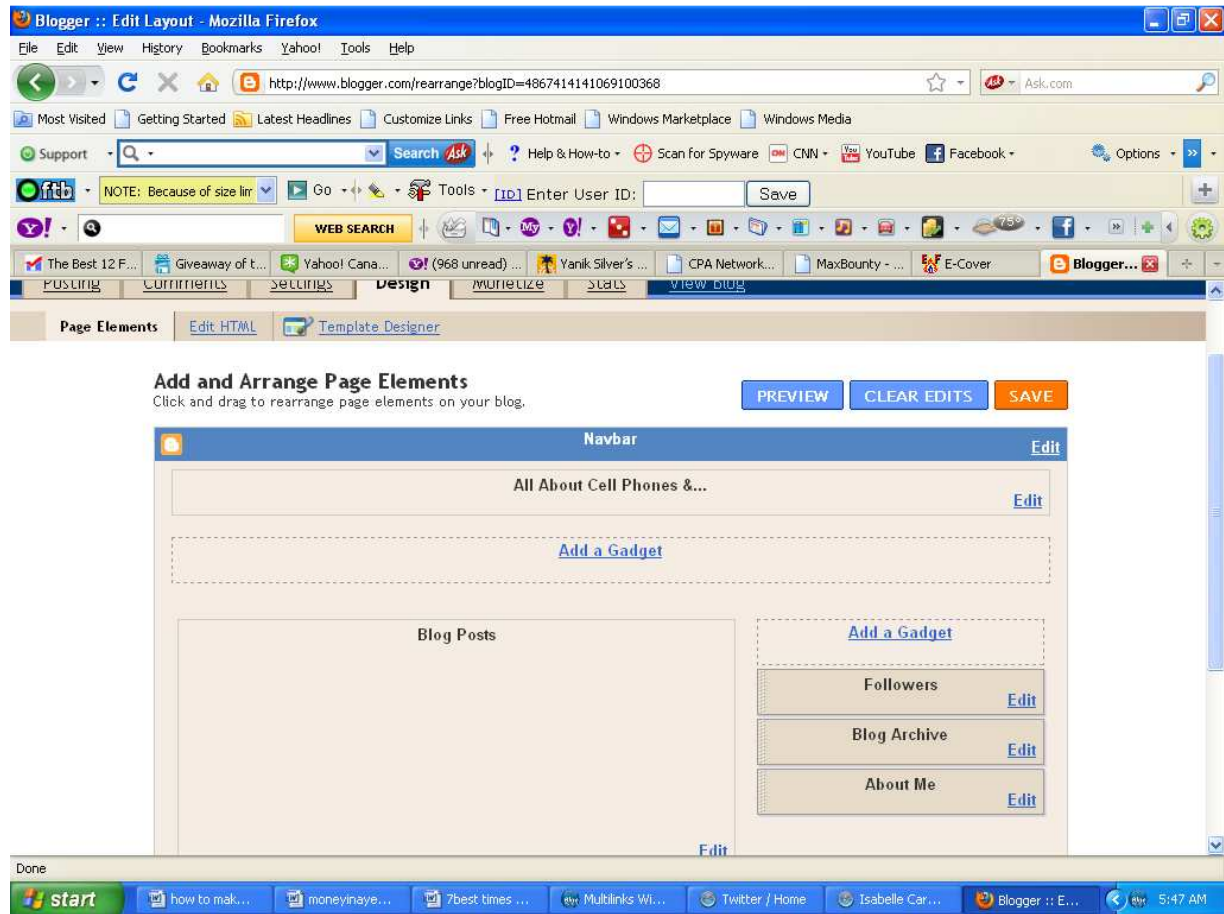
Blogger :: Edit Layout - Mozilla Firefox

File Edit View History Bookmarks Yahoo! Tools Help

http://www.blogger.com/rearrange?blogID=4867414141069100368

Ask.com

Most Visited Getting Started Latest Headlines Customize Links Free Hotmail Windows Marketplace Windows Media

Support Search Help & How-to Scan for Spyware CNN YouTube Facebook Options

ftb NOTE: Because of size lim Go Tools [ID] Enter User ID: Save

WEB SEARCH 75°

The Best 12 F... Giveaway of t... Yahoo! Cana... (968 unread) ... Yanik Silver's ... CPA Network... MaxBounty - ... E-Cover Blogger...

Posting Comments Settings Design Monetize Stats View blog

Page Elements Edit HTML Template Designer

Add and Arrange Page Elements
Click and drag to rearrange page elements on your blog.

PREVIEW CLEAR EDITS SAVE

Navbar
Edit

All About Cell Phones &...
Edit

Add a Gadget

Blog Posts

Edit

Add a Gadget

Followers
Edit

Blog Archive
Edit

About Me
Edit

Done

start how to mak... moneyinaye... 7best times ... Multilinks Wi... Twitter / Home Isabelle Car... Blogger :: E... 5:47 AM